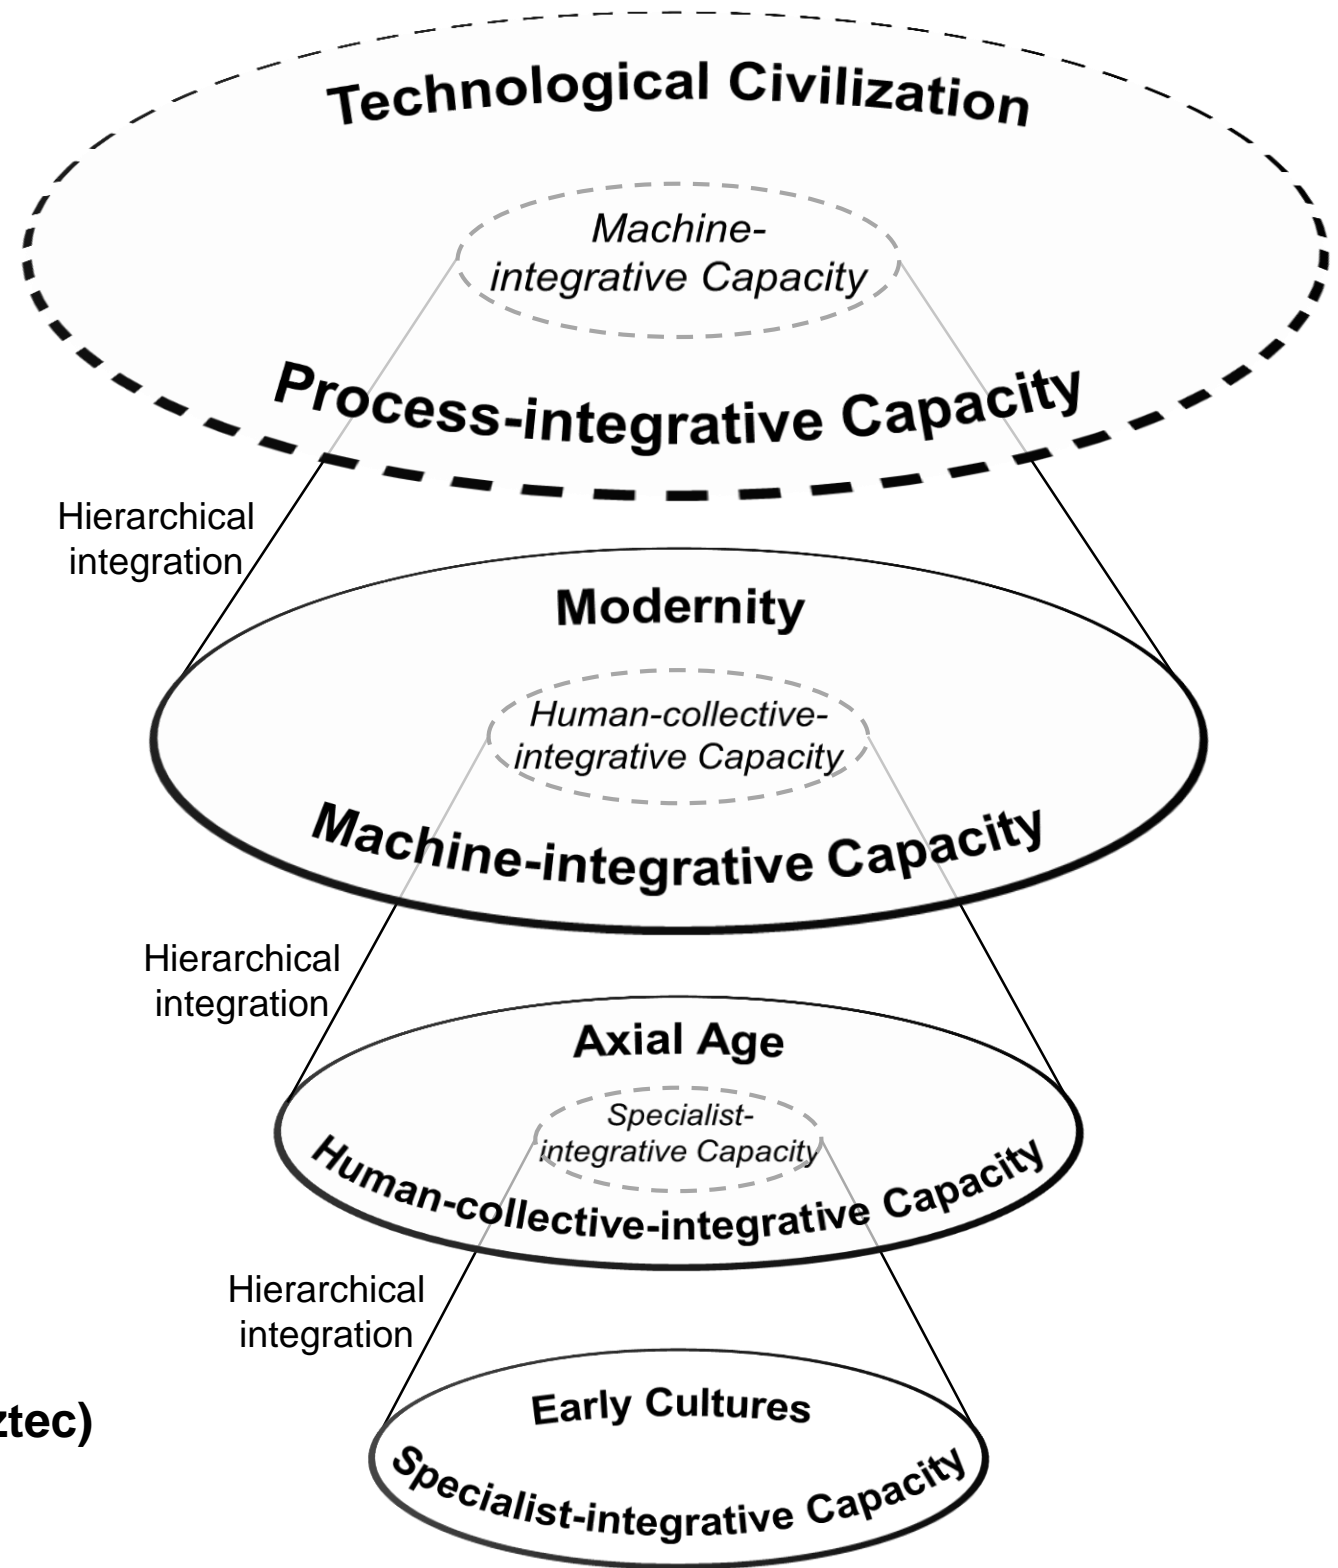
Technological Civilization

Machine-integrative Capacity

Process-integrative Capacity

Hierarchical integration

Modernity

Human-collective-integrative Capacity

Machine-integrative Capacity

Hierarchical integration

Axial Age

Specialist-integrative Capacity

Human-collective-integrative Capacity

Hierarchical integration

ztec)

Early Cultures

Specialist-integrative Capacity